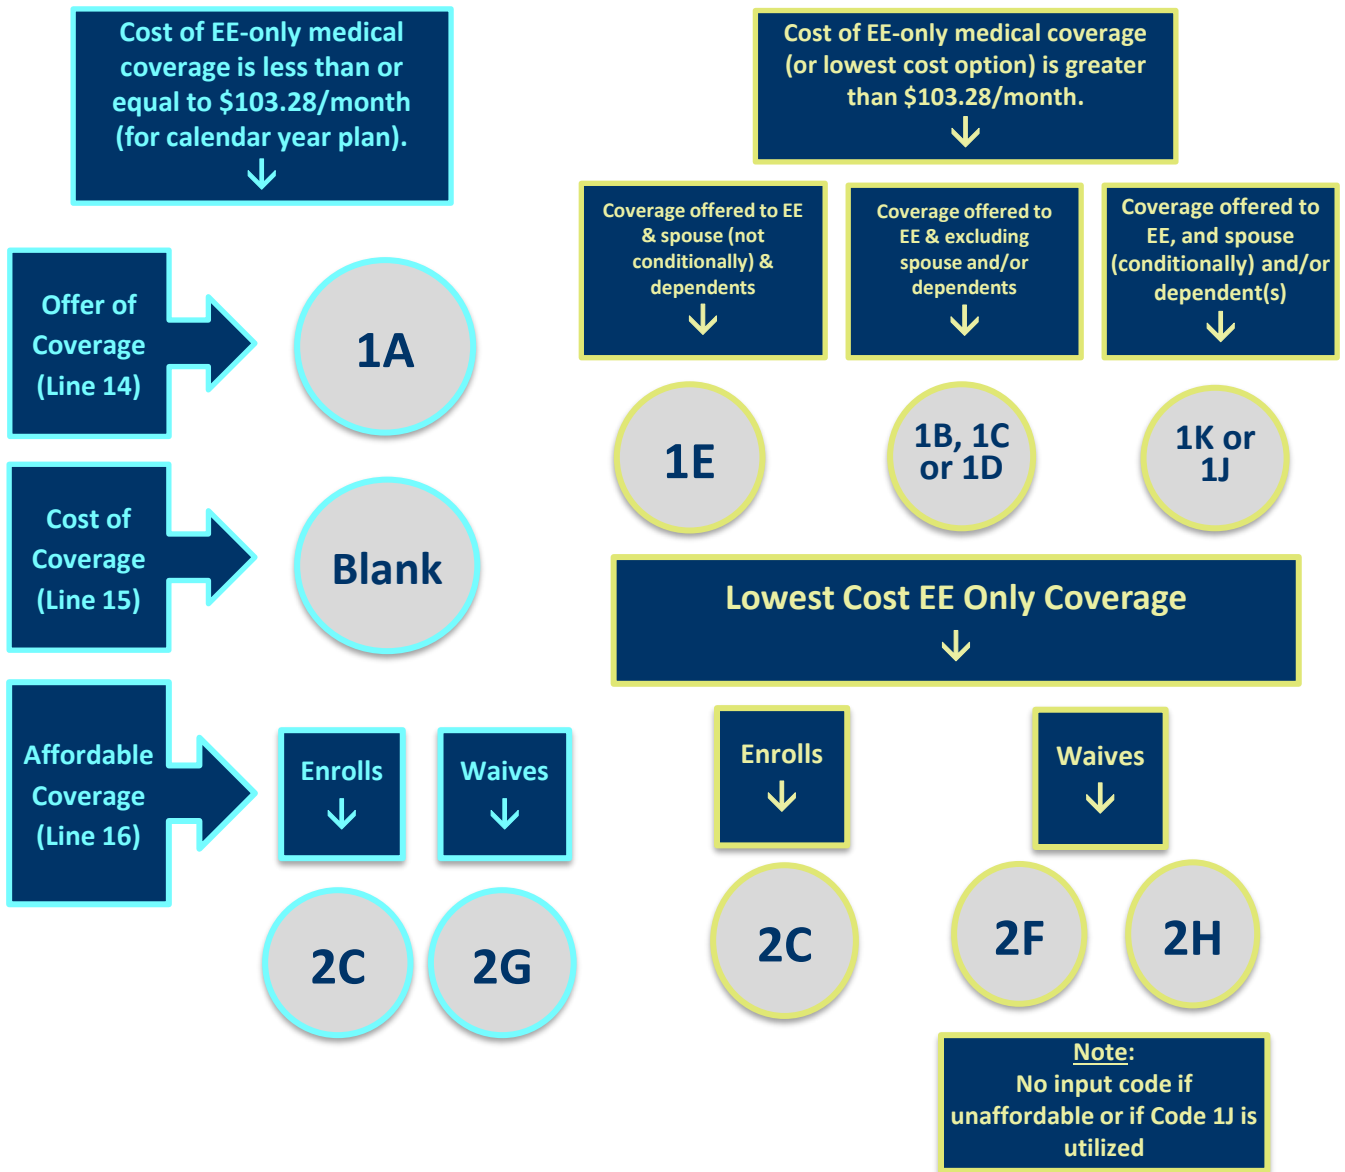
Cost of EE-only medical coverage is less than or equal to \$103.28/month (for calendar year plan).

Offer of Coverage (Line 14)

1A

Cost of Coverage (Line 15)

Blank

Affordable Coverage (Line 16)

Enrolls

Waives

2C

2G

Cost of EE-only medical coverage (or lowest cost option) is greater than \$103.28/month.

Coverage offered to EE & spouse (not conditionally) & dependents

Coverage offered to EE & excluding spouse and/or dependents

Coverage offered to EE, and spouse (conditionally) and/or dependent(s)

1E

1B, 1C or 1D

1K or 1J

Lowest Cost EE Only Coverage

Enrolls

Waives

2C

2F

2H

Note:
No input code if unaffordable or if Code 1J is utilized